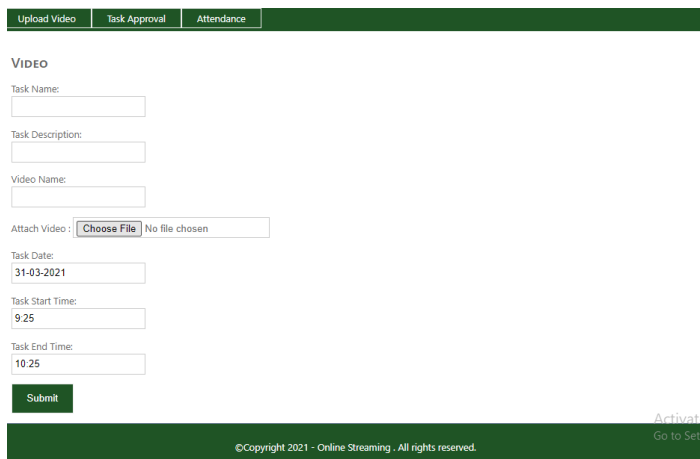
Upload Video Task Approval Attendance

Video

Task Name:

Task Description:

Video Name:

Attach Video : Choose File No file chosen

Task Date:
31-03-2021

Task Start Time:
9:25

Task End Time:
10:25

Submit

Activat
Go to Set

©Copyright 2021 - Online Streaming . All rights reserved.